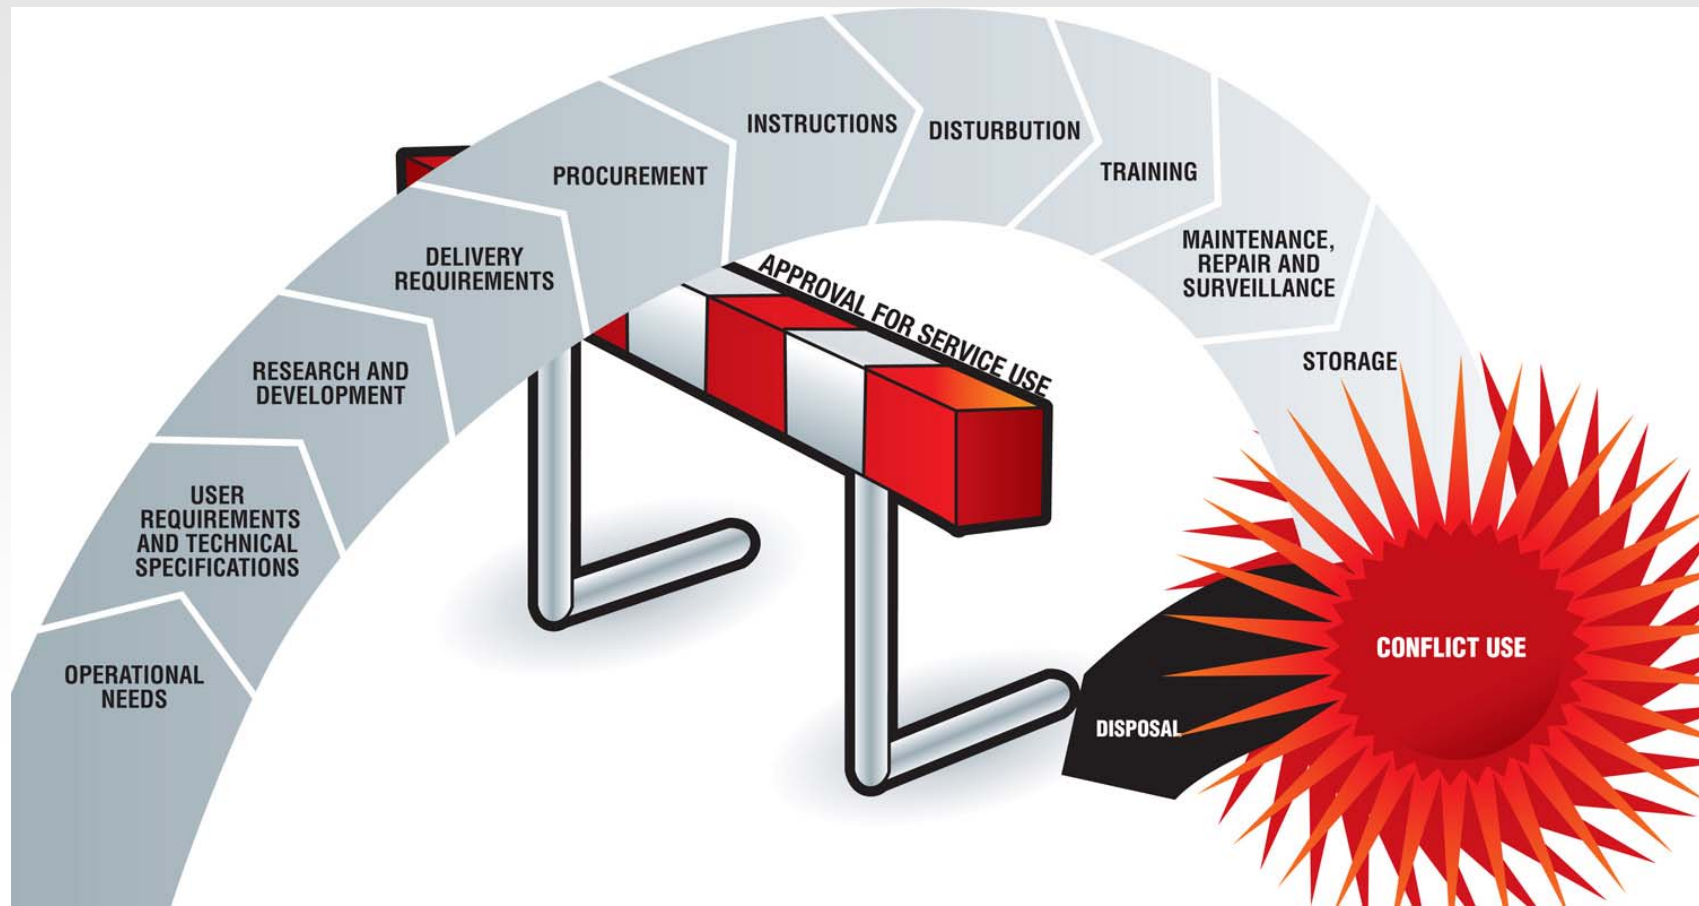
OPERATIONAL NEEDS

USER REQUIREMENTS AND TECHNICAL SPECIFICATIONS

RESEARCH AND DEVELOPMENT

DELIVERY REQUIREMENTS

PROCUREMENT

INSTRUCTIONS

DISTURBUTION

TRAINING

MAINTENANCE, REPAIR AND SURVEILLANCE

STORAGE

APPROVAL FOR SERVICE USE

CONFLICT USE

DISPOSAL